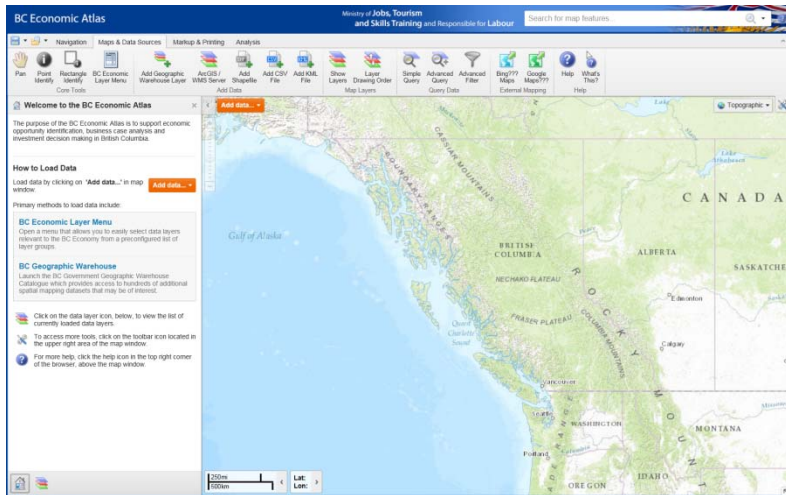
BC Economic Atlas

Ministry of Jobs, Tourism and Skills Training and Responsible for Labour

Search for map features

Navigation | Maps & Data Sources | Markup & Printing | Analysis

Pan | Point Identify | Rectangle Identify | BC Economic Layer Menu
Core Tools

Add Geographic Warehouse Layer | ArcGIS / WMS Server | Add Shapefile | Add CSV File | Add KML File
Add Data

Show Layers | Layer Drawing Order
Map Layers

Simple Query | Advanced Query | Advanced Filter
Query Data

Bing??? Maps | Google Maps???
External Mapping

Help | What's This?
Help

Welcome to the BC Economic Atlas

The purpose of the BC Economic Atlas is to support economic opportunity identification, business case analysis and investment decision making in British Columbia.

How to Load Data

Load data by clicking on "Add data..." in map window. Add data...

Primary methods to load data include:

BC Economic Layer Menu
Open a menu that allows you to easily select data layers relevant to the BC Economy from a preconfigured list of layer groups.

BC Geographic Warehouse
Launch the BC Government Geographic Warehouse Catalogue which provides access to hundreds of additional spatial mapping datasets that may be of interest.

Click on the data layer icon, below, to view the list of currently loaded data layers.

To access more tools, click on the toolbar icon located in the upper right area of the map window.

For more help, click the help icon in the top right corner of the browser, above the map window.

Add data...

Topographic

CANADA
Lake Athabasca
CASSIAR MOUNTAINS
BOUNDARY RANGES
Gulf of Alaska
BRITISH COLUMBIA
ALBERTA
SASKATCHE
NECHAKO PLATEAU
Edmonton
FRASER PLATEAU
Queen Charlotte Sound
Calgary
ROCKY
COLUMBIA MOUNTAINS
Vancouver
Seattle
WASHINGTON
MONTANA
Portland
IDAHO
OREGON

250mi
500km

Lat:
Lon: